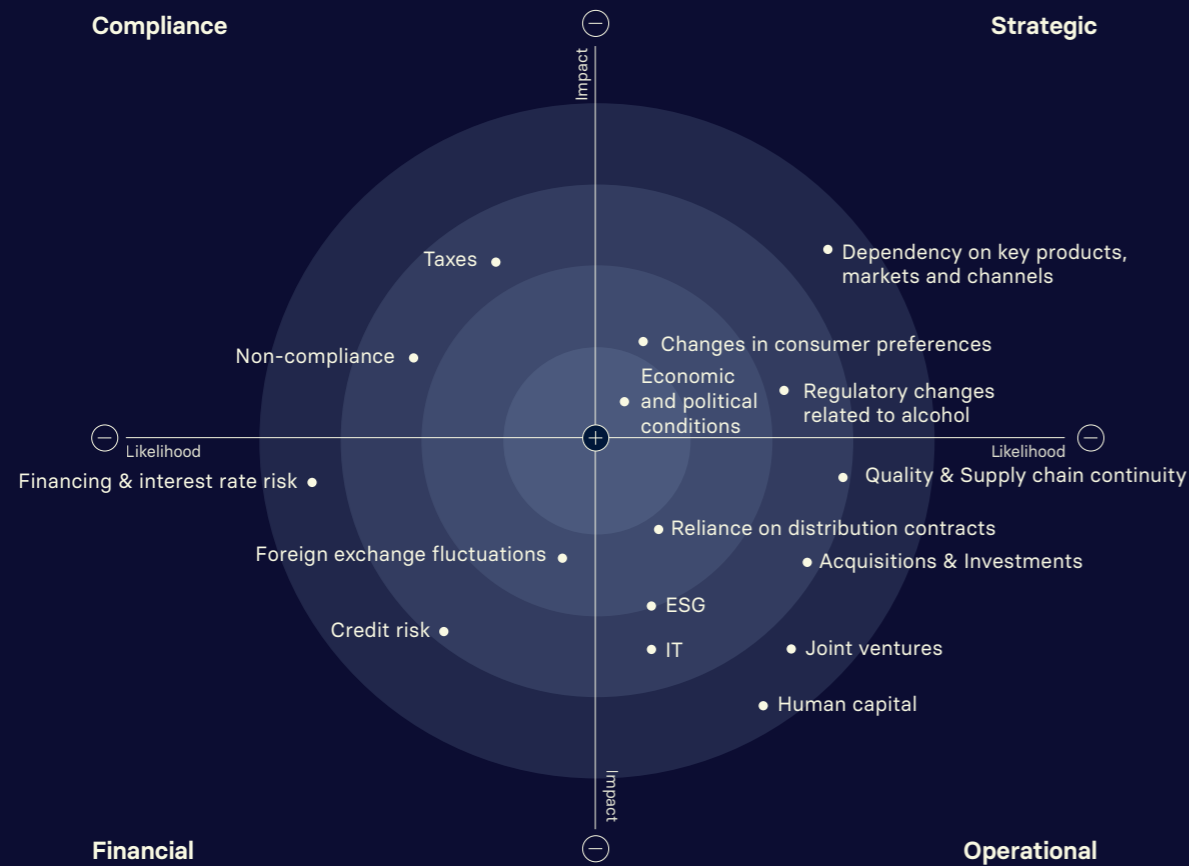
Compliance

Strategic

Impact

Taxes

Dependency on key products, markets and channels

Non-compliance

Changes in consumer preferences

Economic and political conditions

Regulatory changes related to alcohol

Likelihood

Likelihood

Financing & interest rate risk

Quality & Supply chain continuity

Reliance on distribution contracts

Foreign exchange fluctuations

Acquisitions & Investments

ESG

Credit risk

IT

Joint ventures

Human capital

Impact

Financial

Operational